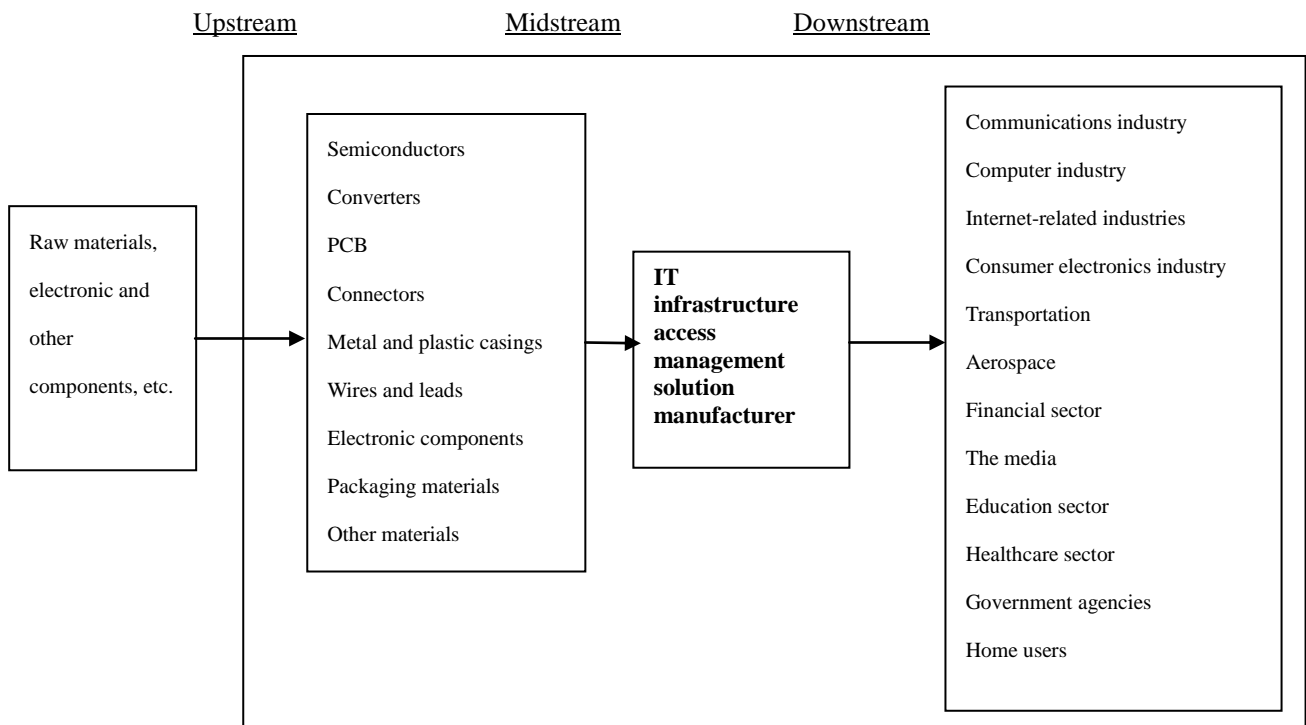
Upstream

Midstream

Downstream

Raw materials, electronic and other components, etc.

Semiconductors
Converters
PCB
Connectors
Metal and plastic casings
Wires and leads
Electronic components
Packaging materials
Other materials

**IT infrastructure access management solution manufacturer**

Communications industry
Computer industry
Internet-related industries
Consumer electronics industry
Transportation
Aerospace
Financial sector
The media
Education sector
Healthcare sector
Government agencies
Home users